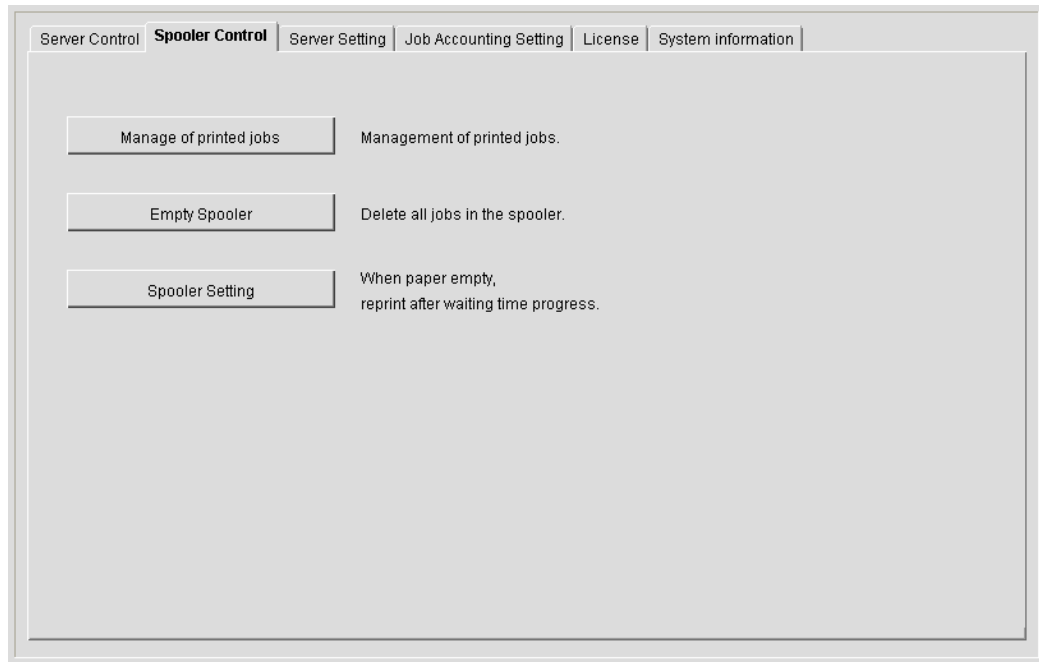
Server Control | Spooler Control | Server Setting | Job Accounting Setting | License | System information

Manage of printed jobs
Management of printed jobs.

Empty Spooler
Delete all jobs in the spooler.

Spooler Setting
When paper empty,
reprint after waiting time progress.